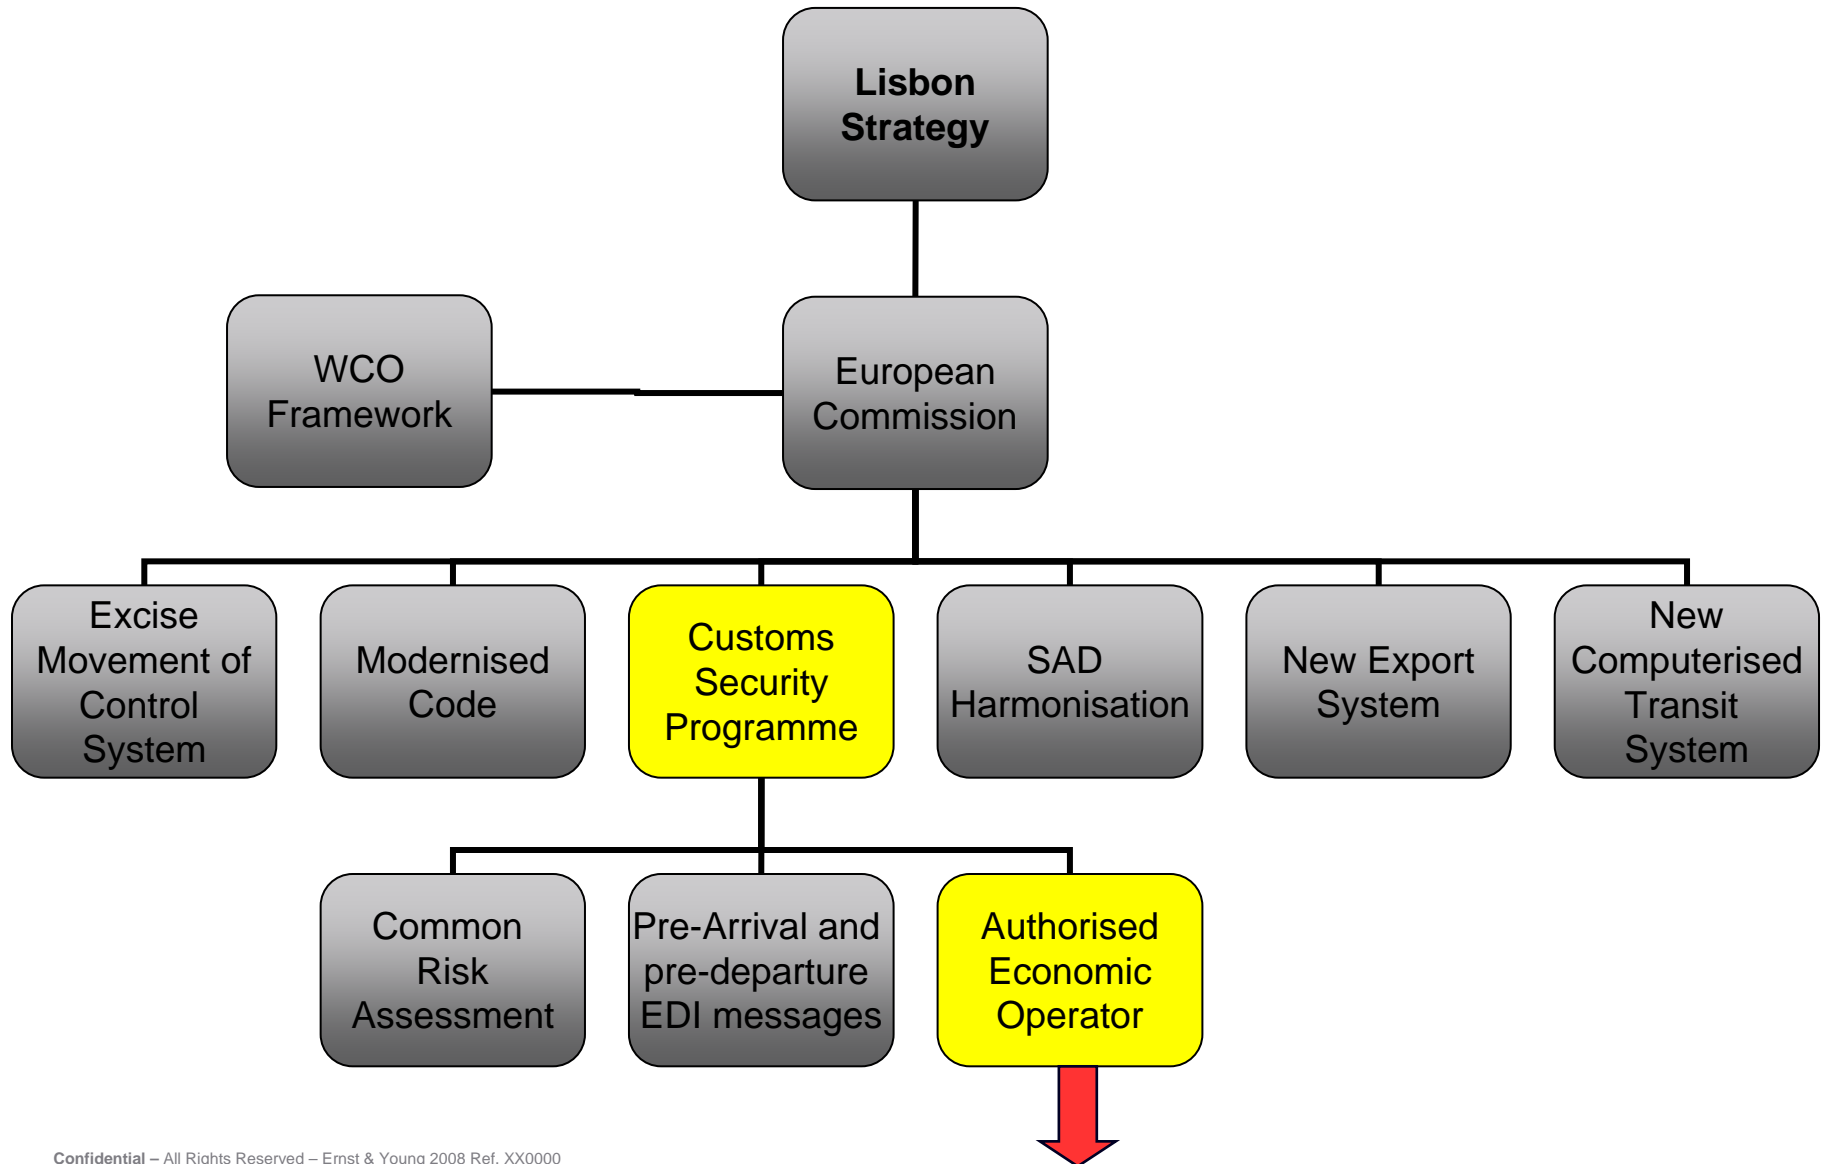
Lisbon Strategy

WCO Framework

European Commission

Excise Movement of Control System

Modernised Code

Customs Security Programme

SAD Harmonisation

New Export System

New Computerised Transit System

Common Risk Assessment

Pre-Arrival and pre-departure EDI messages

Authorised Economic Operator

Confidential – All Rights Reserved – Ernst & Young 2008 Ref. XX0000